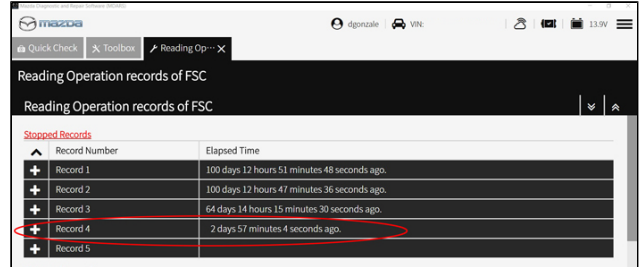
Mazda Diagnostic and Repair Software (MDARS)

mazda

dgonzale VIN:

13.9V

Quick Check Toolbox Reading Op··· ×

Reading Operation records of FSC

Reading Operation records of FSC

Stopped Records

| | Record Number | Elapsed Time |
|---|---|---|
| + | Record 1 | 100 days 12 hours 51 minutes 48 seconds ago. |
| + | Record 2 | 100 days 12 hours 47 minutes 36 seconds ago. |
| + | Record 3 | 64 days 14 hours 15 minutes 30 seconds ago. |
| + | Record 4 | 2 days 57 minutes 4 seconds ago. |
| + | Record 5 | |